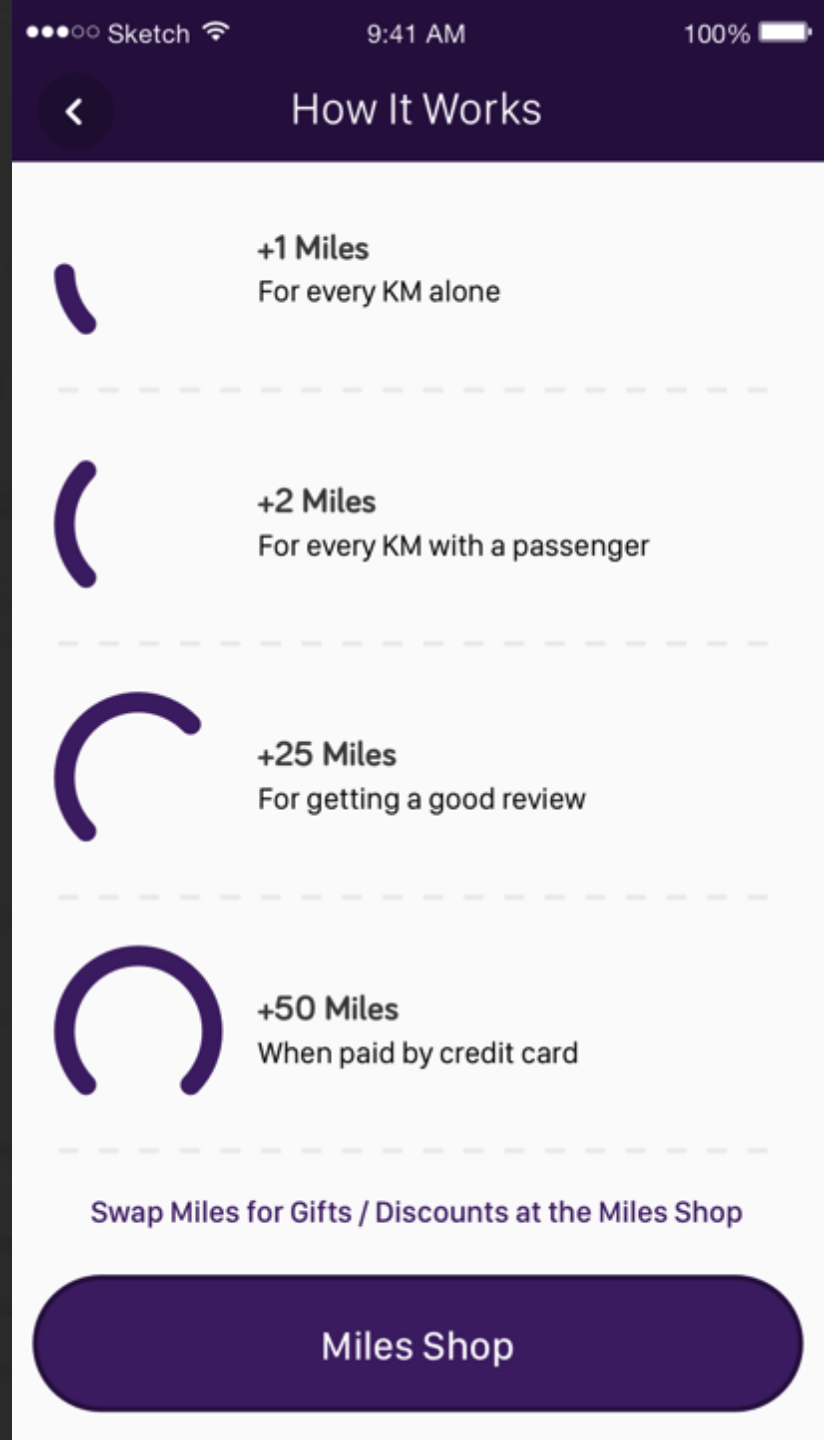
●●●○○ Sketch 9:41 AM 100%

How It Works

+1 Miles
For every KM alone

+2 Miles
For every KM with a passenger

+25 Miles
For getting a good review

+50 Miles
When paid by credit card

Swap Miles for Gifts / Discounts at the Miles Shop

Miles Shop